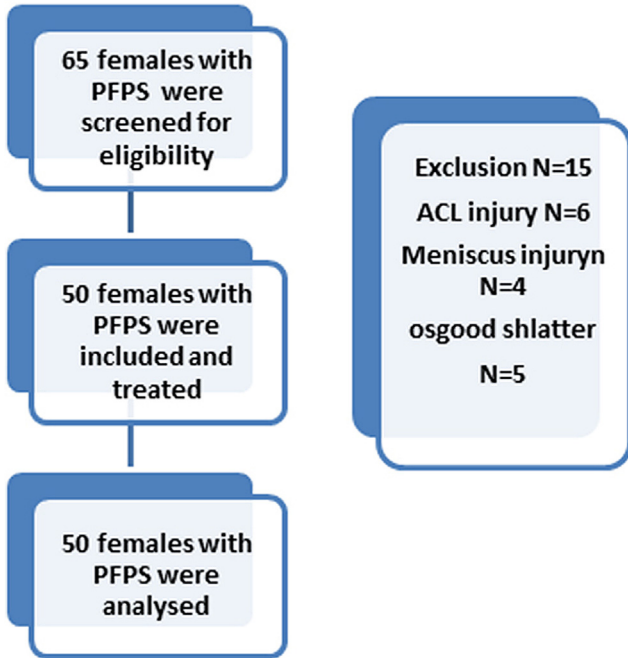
65 females with PFPS were screened for eligibility

50 females with PFPS were included and treated

50 females with PFPS were analysed

Exclusion N=15

ACL injury N=6

Meniscus injuryn N=4

osgood shlatter

N=5